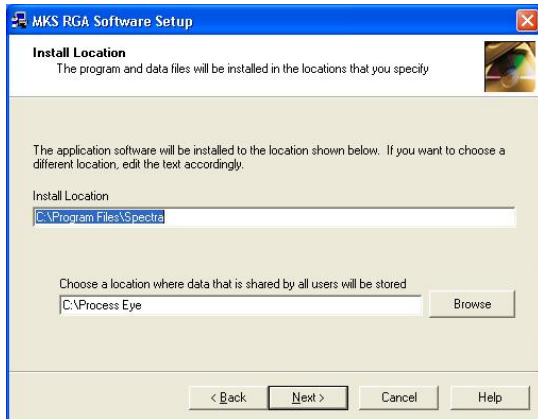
MKS RGA Software Setup

Install Location
The program and data files will be installed in the locations that you specify

The application software will be installed to the location shown below. If you want to choose a different location, edit the text accordingly.

Install Location
C:\Program Files\Spectra

Choose a location where data that is shared by all users will be stored
C:\Process Eye
Browse

< Back
Next >
Cancel
Help